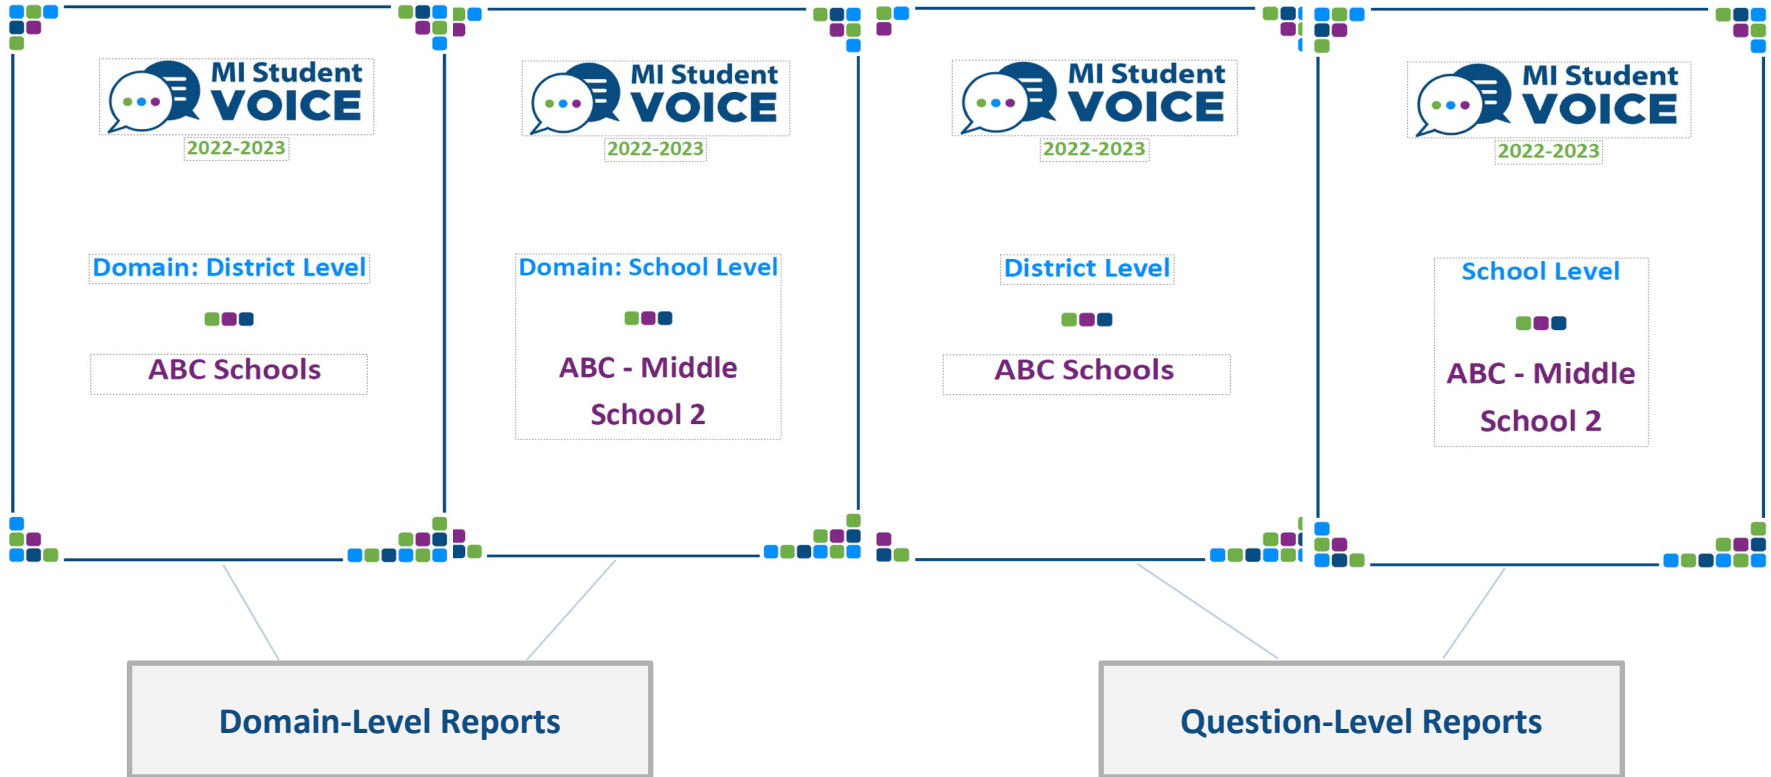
MI Student VOICE
2022-2023

Domain: District Level

ABC Schools

MI Student VOICE
2022-2023

Domain: School Level

ABC - Middle School 2

MI Student VOICE
2022-2023

District Level

ABC Schools

MI Student VOICE
2022-2023

School Level

ABC - Middle School 2

Domain-Level Reports

Question-Level Reports